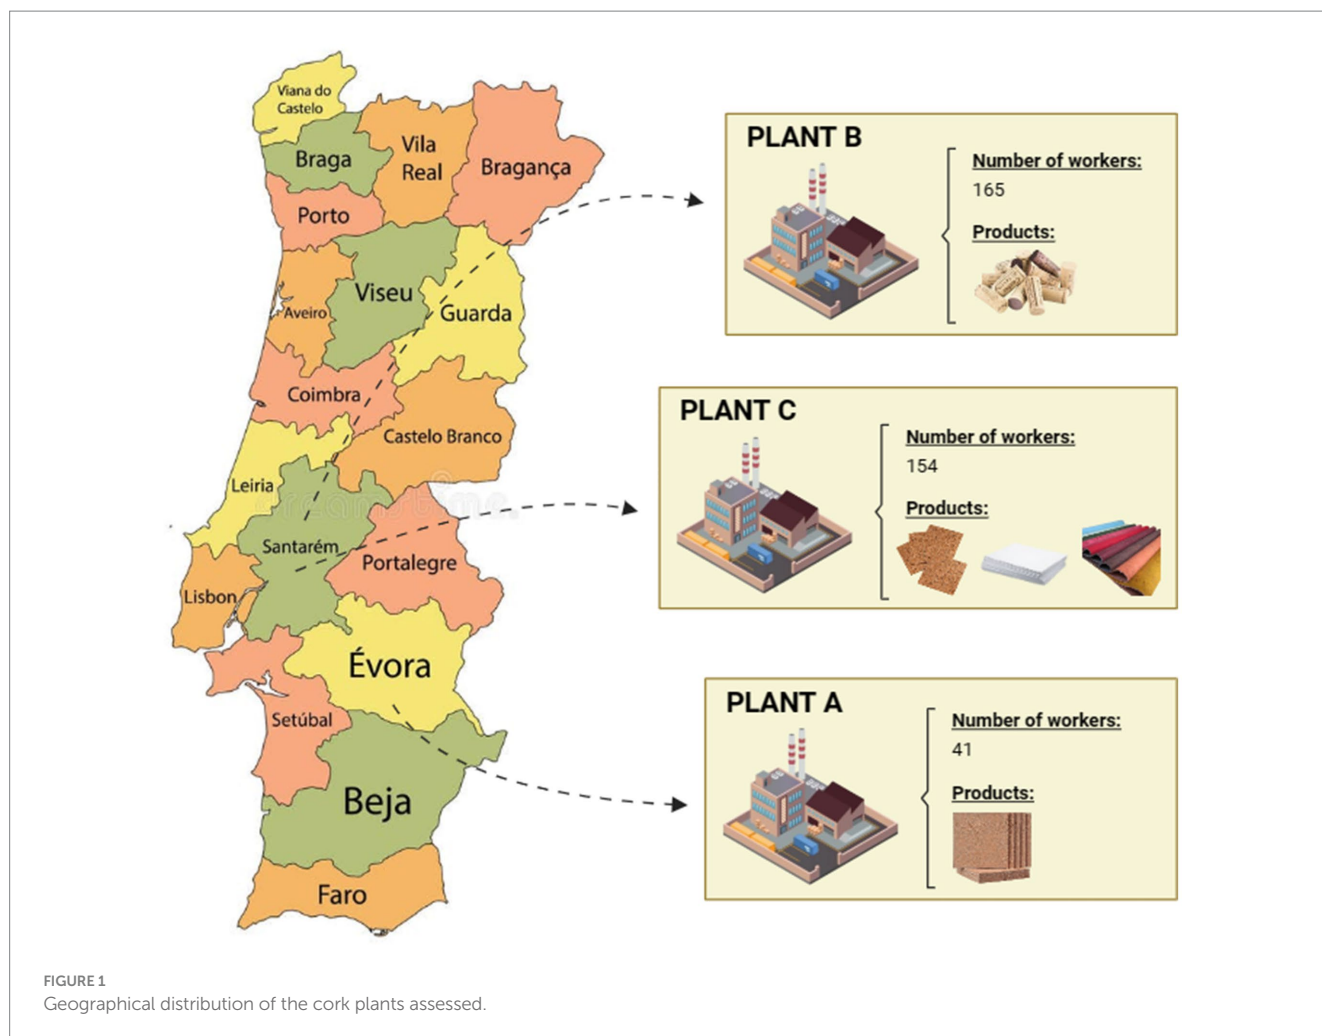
Viana do Castelo
Braga
Vila Real
Bragança
Porto
Viseu
Aveiro
Guarda
Coimbra
Castelo Branco
Leiria
Santarém
Portalegre
Lisbon
Évora
Setúbal
Beja
Faro

PLANT B
Number of workers:
165
Products:

PLANT C
Number of workers:
154
Products:

PLANT A
Number of workers:
41
Products:

FIGURE 1
Geographical distribution of the cork plants assessed.